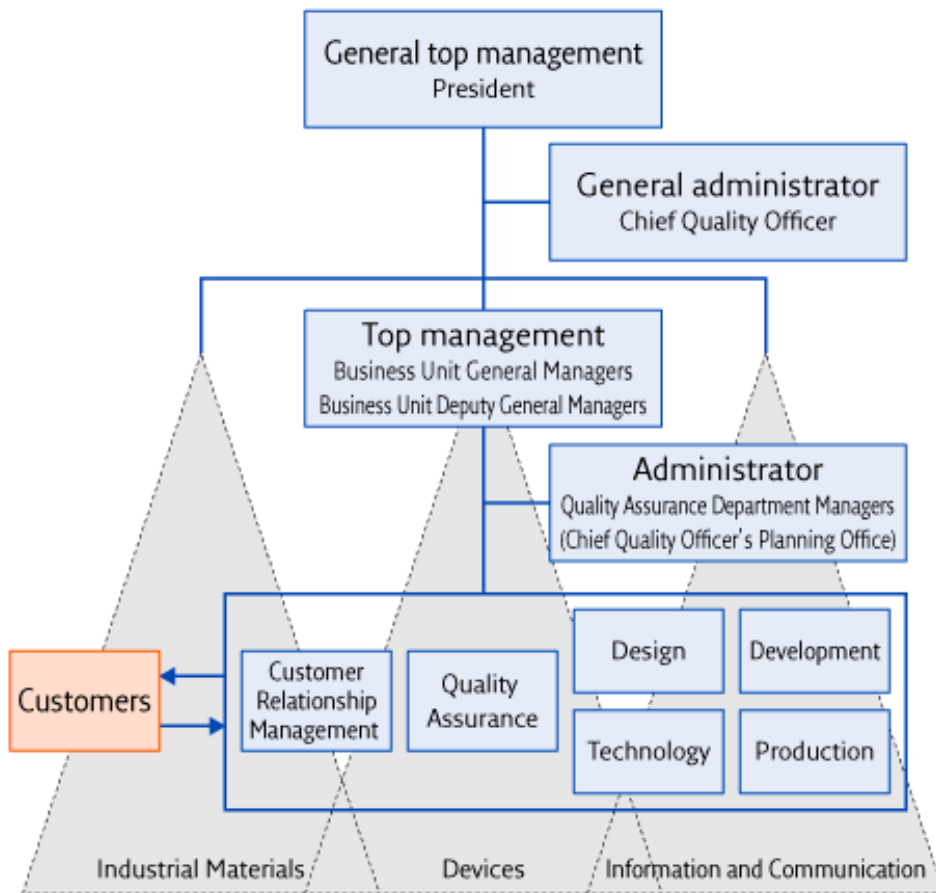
General top management
President

General administrator
Chief Quality Officer

Top management
Business Unit General Managers
Business Unit Deputy General Managers

Administrator
Quality Assurance Department Managers
(Chief Quality Officer's Planning Office)

Customers

Customer Relationship Management

Quality Assurance

Design

Development

Technology

Production

Industrial Materials

Devices

Information and Communication